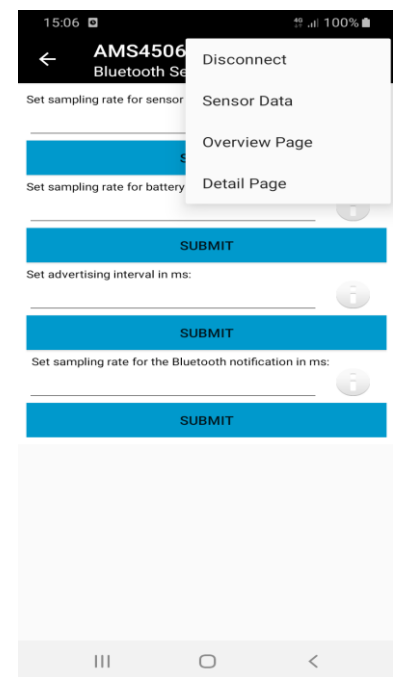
15:06
100%
AMS4506
Bluetooth Se
Disconnect
Sensor Data
Overview Page
Detail Page
Set sampling rate for sensor
SU
Set sampling rate for battery
SUBMIT
Set advertising interval in ms:
SUBMIT
Set sampling rate for the Bluetooth notification in ms:
SUBMIT